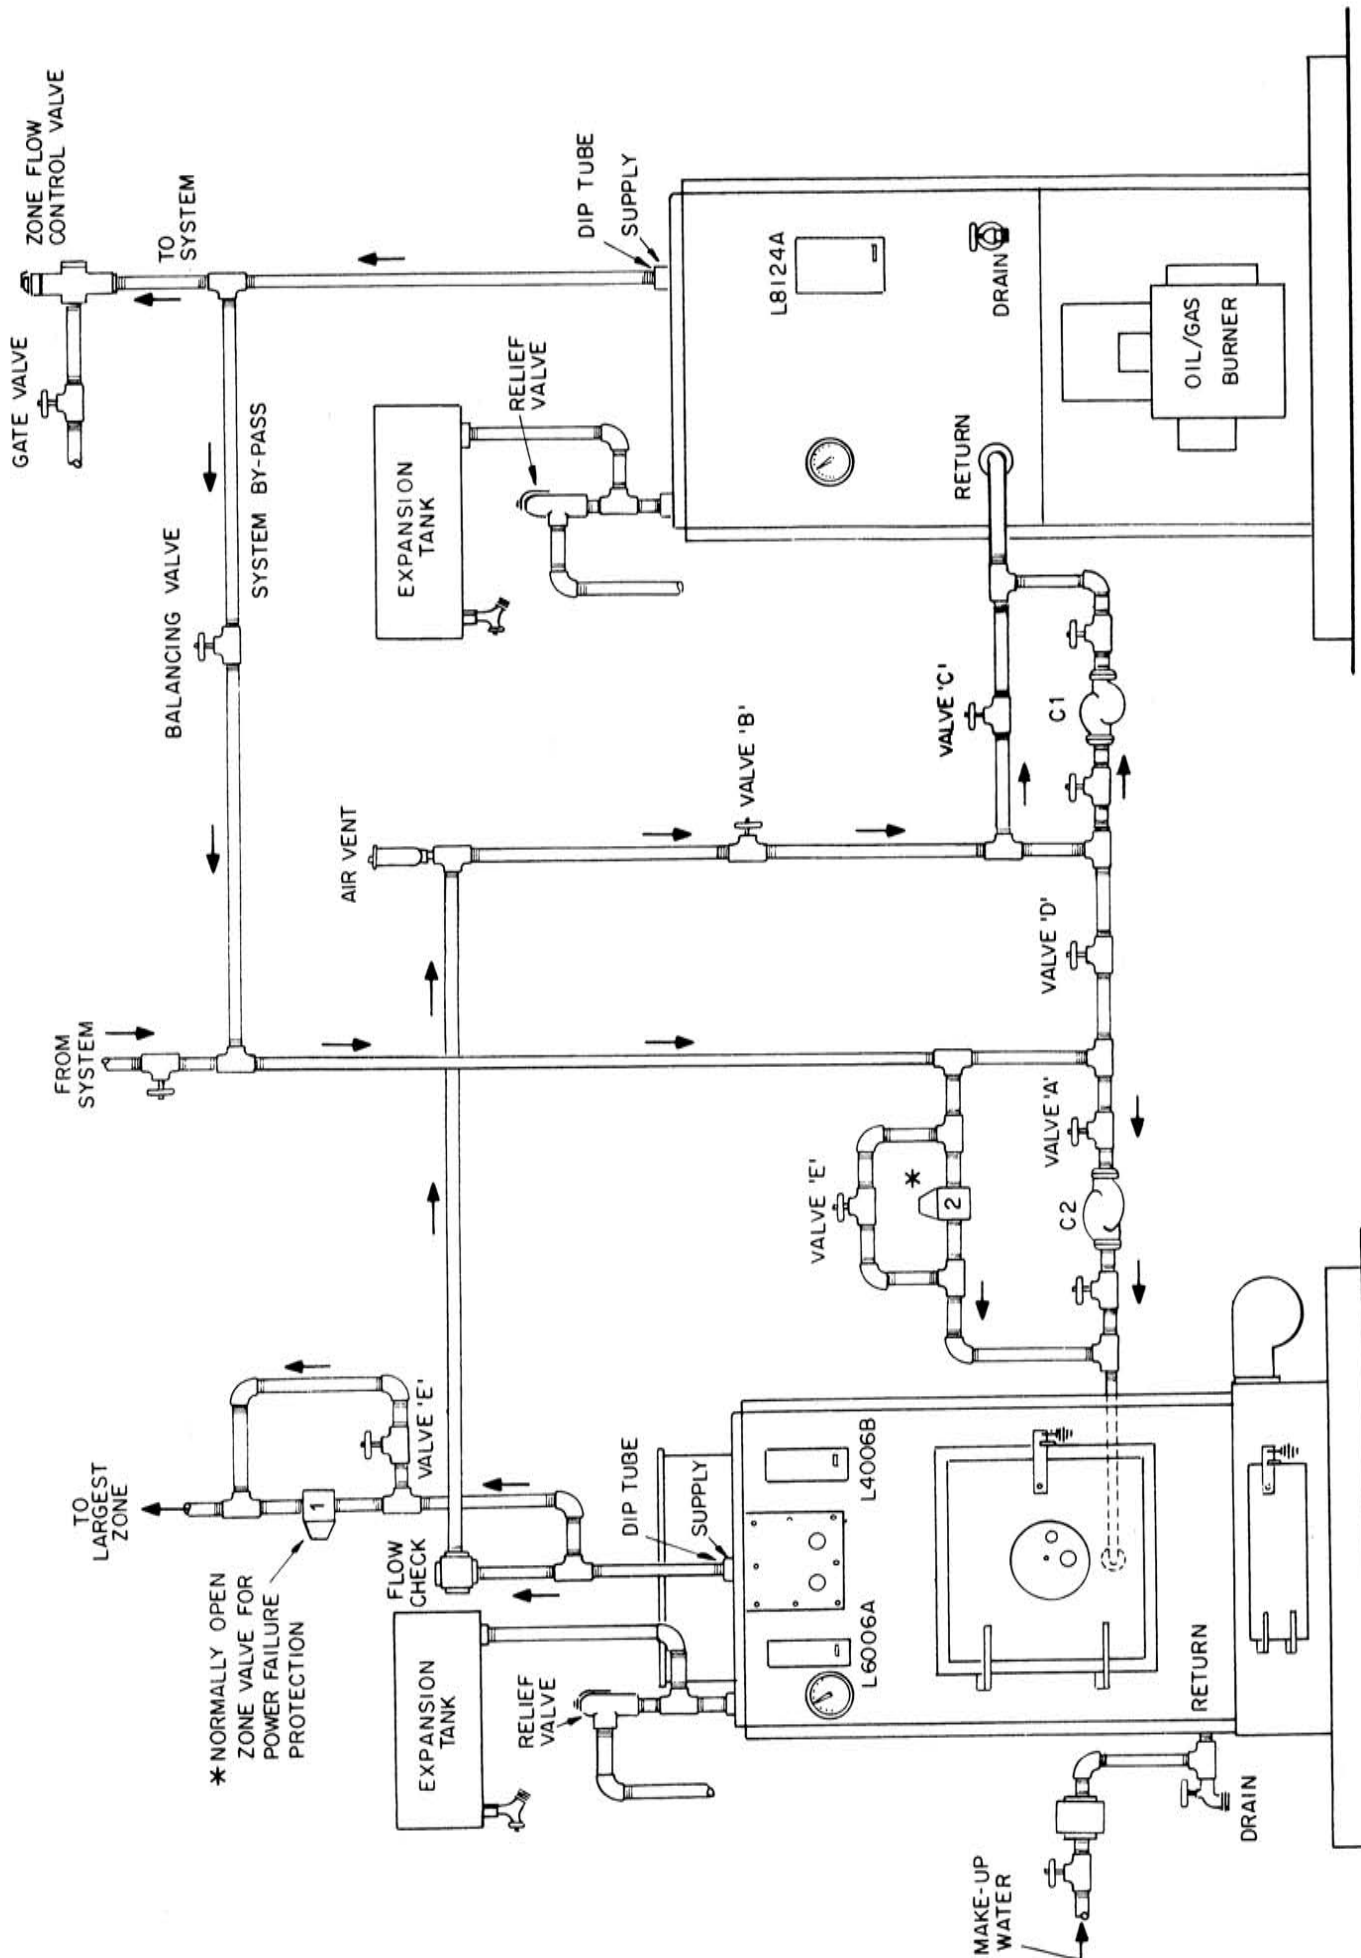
ZONE FLOW CONTROL VALVE

GATE VALVE

TO SYSTEM

DIP TUBE

SUPPLY

L8124A

DRAIN

OIL/GAS BURNER

RELIEF VALVE

EXPANSION TANK

SYSTEM BY-PASS

BALANCING VALVE

RETURN

VALVE 'C'

C1

VALVE 'B'

AIR VENT

VALVE 'D'

FROM SYSTEM

VALVE 'A'

VALVE 'E'

2

C2

TO LARGEST ZONE

VALVE 'E'

1

✱NORMALLY OPEN ZONE VALVE FOR POWER FAILURE PROTECTION

FLOW CHECK

DIP TUBE

SUPPLY

L4006B

L6006A

EXPANSION TANK

RELIEF VALVE

RETURN

DRAIN

MAKE-UP WATER